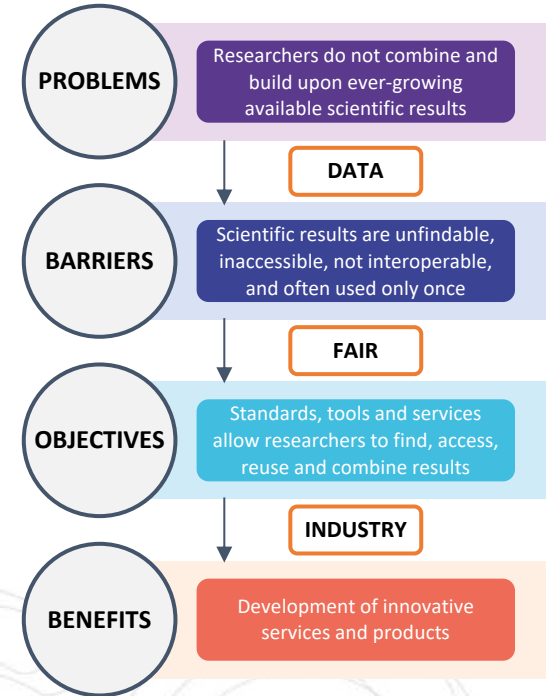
PROBLEMS

Researchers do not combine and build upon ever-growing available scientific results

DATA

BARRIERS

Scientific results are unfindable, inaccessible, not interoperable, and often used only once

FAIR

OBJECTIVES

Standards, tools and services allow researchers to find, access, reuse and combine results

INDUSTRY

BENEFITS

Development of innovative services and products